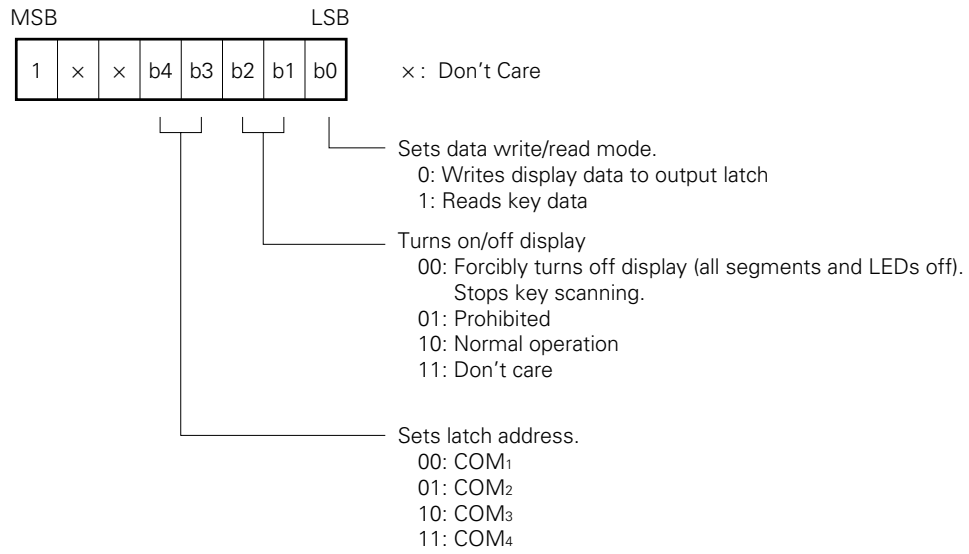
MSB LSB

| 1 | × | × | b4 | b3 | b2 | b1 | b0 |
|---|---|---|---|---|---|---|---|

×: Don’t Care

Sets data write/read mode.
0: Writes display data to output latch
1: Reads key data

Turns on/off display
00: Forcibly turns off display (all segments and LEDs off). Stops key scanning.
01: Prohibited
10: Normal operation
11: Don’t care

Sets latch address.
00: $COM_1$
01: $COM_2$
10: $COM_3$
11: $COM_4$